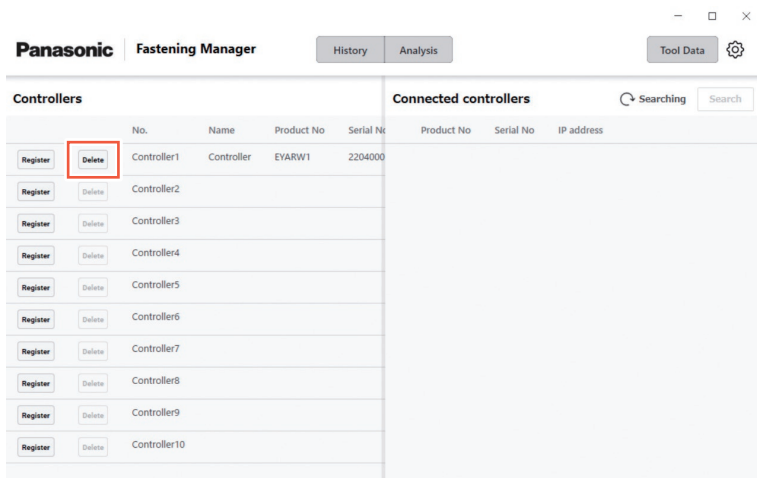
Panasonic Fastening Manager

History Analysis

Tool Data

Controllers

| | | No. | Name | Product No | Serial No |
|---|---|---|---|---|---|
| Register | Delete | Controller1 | Controller | EYARW1 | 2204000 |
| Register | Delete | Controller2 | | | |
| Register | Delete | Controller3 | | | |
| Register | Delete | Controller4 | | | |
| Register | Delete | Controller5 | | | |
| Register | Delete | Controller6 | | | |
| Register | Delete | Controller7 | | | |
| Register | Delete | Controller8 | | | |
| Register | Delete | Controller9 | | | |
| Register | Delete | Controller10 | | | |

Connected controllers

Searching Search

| Product No | Serial No | IP address |
|---|---|---|